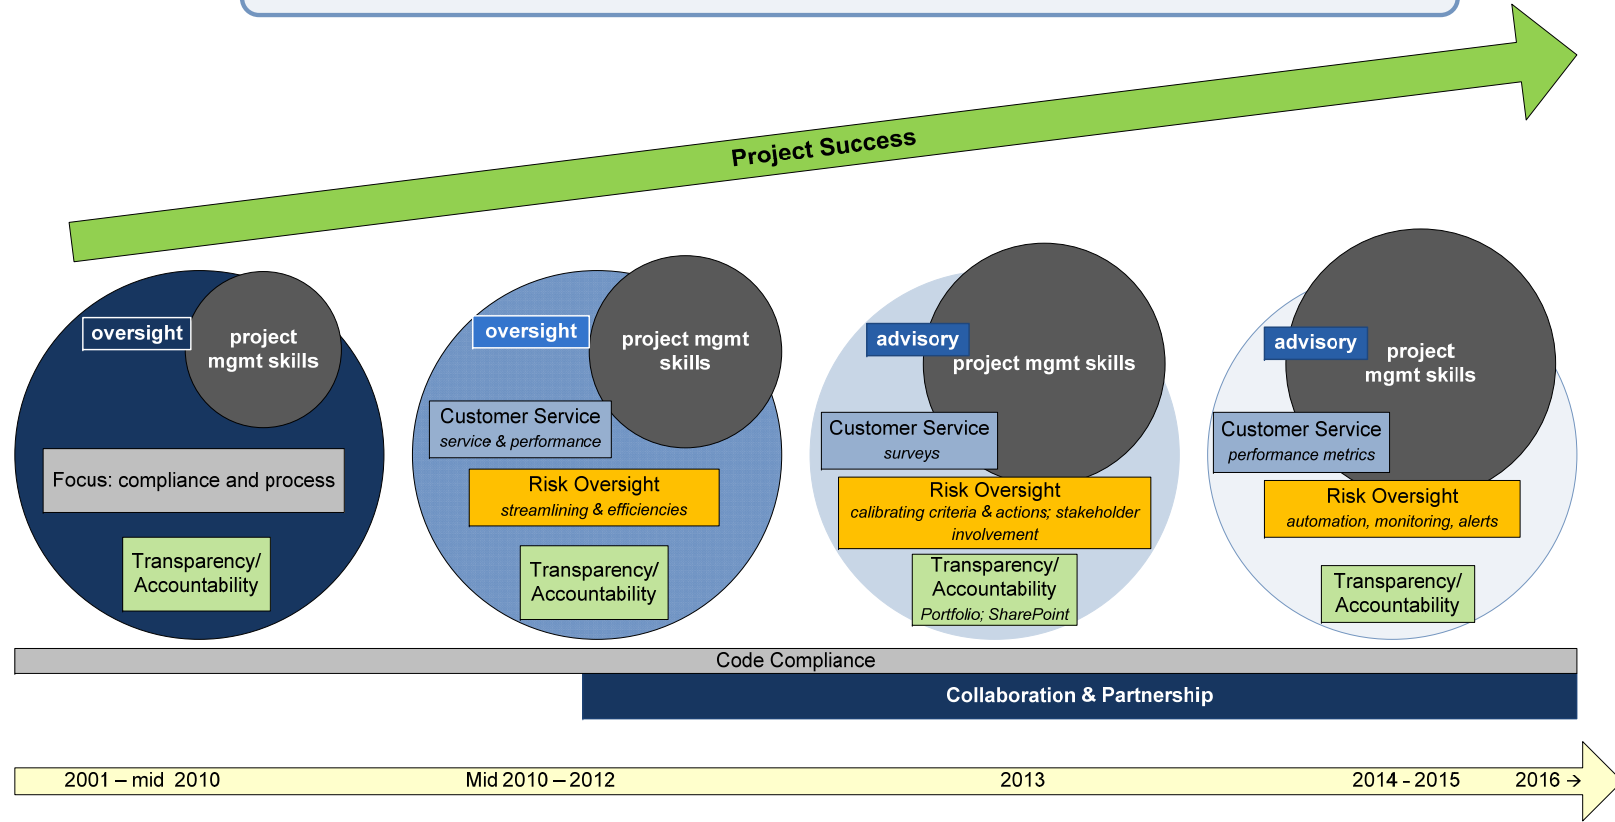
Project Success

oversight

project mgmt skills

Focus: compliance and process

Transparency/ Accountability

oversight

project mgmt skills

Customer Service
service & performance

Risk Oversight
streamlining & efficiencies

Transparency/ Accountability

advisory

project mgmt skills

Customer Service
surveys

Risk Oversight
calibrating criteria & actions; stakeholder involvement

Transparency/ Accountability
Portfolio; SharePoint

advisory

project mgmt skills

Customer Service
performance metrics

Risk Oversight
automation, monitoring, alerts

Transparency/ Accountability

Code Compliance

Collaboration & Partnership

2001 – mid 2010

Mid 2010 – 2012

2013

2014 - 2015

2016 →